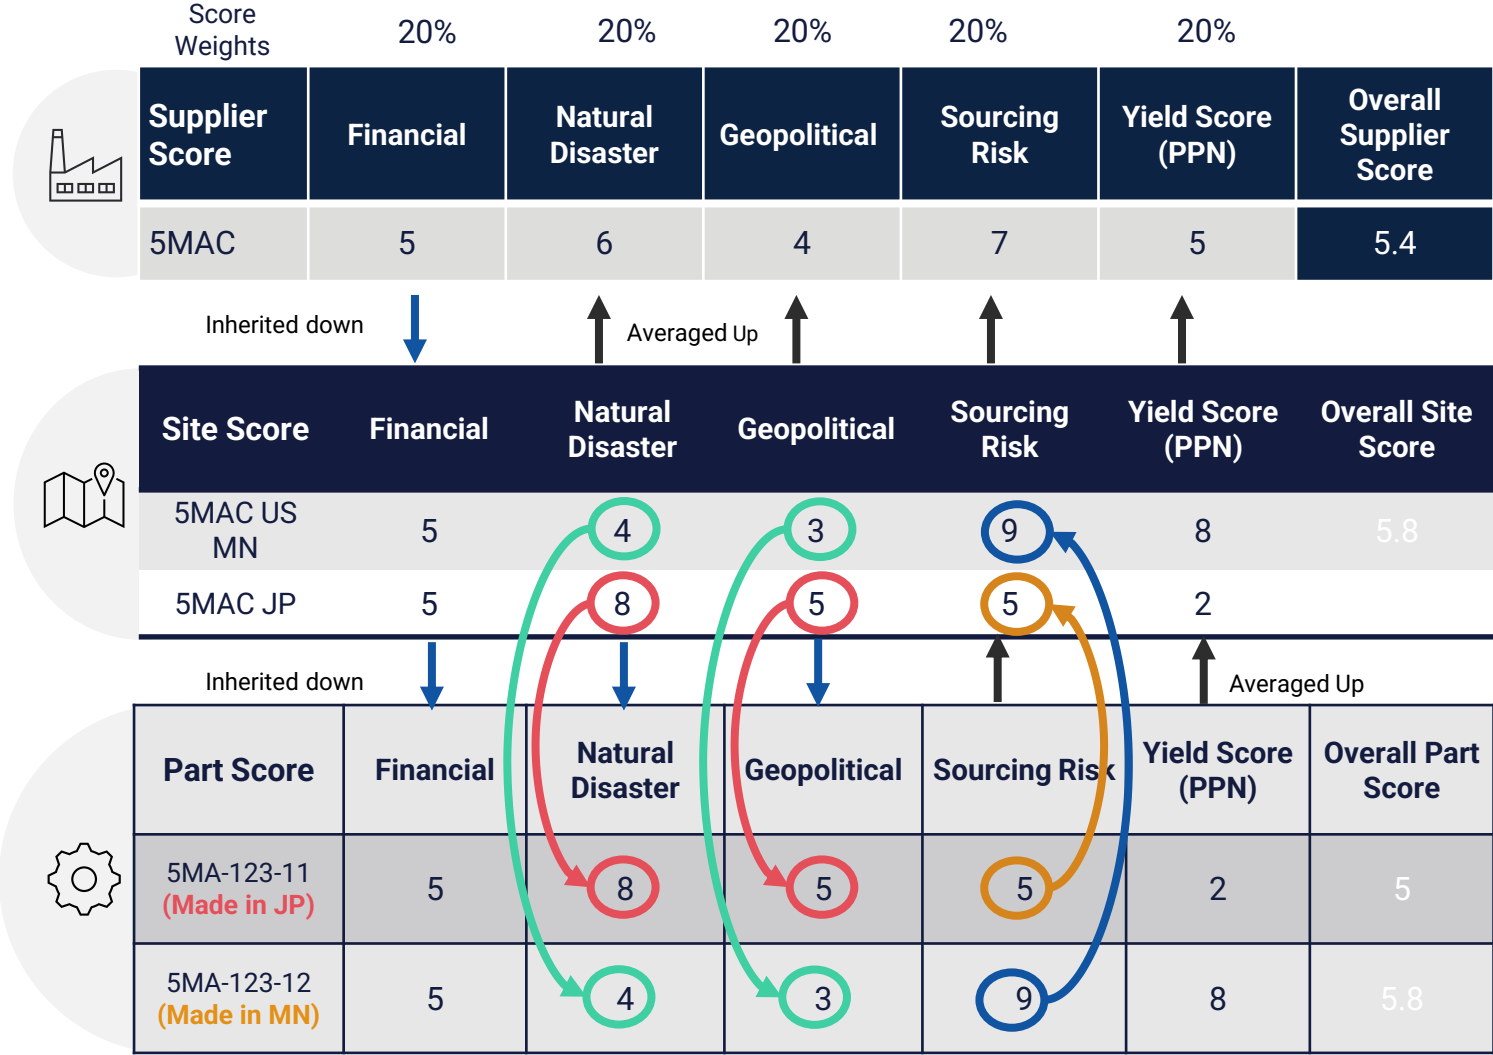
| Score Weights | 20% | 20% | 20% | 20% | 20% | |
|---|---|---|---|---|---|---|
| Supplier Score | Financial | Natural Disaster | Geopolitical | Sourcing Risk | Yield Score (PPN) | Overall Supplier Score |
| 5MAC | 5 | 6 | 4 | 7 | 5 | 5.4 |

Inherited down

Averaged Up

| Site Score | Financial | Natural Disaster | Geopolitical | Sourcing Risk | Yield Score (PPN) | Overall Site Score |
|---|---|---|---|---|---|---|
| 5MAC US MN | 5 | 4 | 3 | 9 | 8 | 5.8 |
| 5MAC JP | 5 | 8 | 5 | 5 | 2 | |

Inherited down

Averaged Up

| Part Score | Financial | Natural Disaster | Geopolitical | Sourcing Risk | Yield Score (PPN) | Overall Part Score |
|---|---|---|---|---|---|---|
| 5MA-123-11 (Made in JP) | 5 | 8 | 5 | 5 | 2 | 5 |
| 5MA-123-12 (Made in MN) | 5 | 4 | 3 | 9 | 8 | 5.8 |